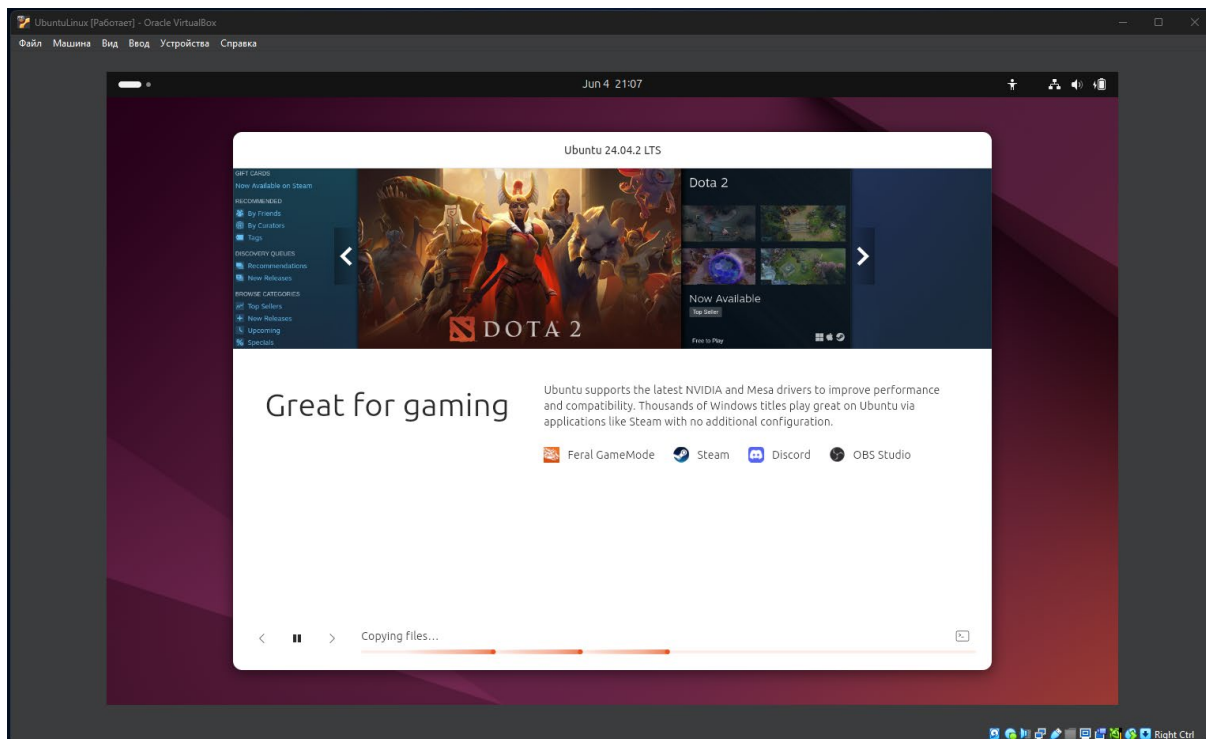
UbuntuLinux [Работает] - Oracle VirtualBox

Файл Машина Вид Ввод Устройства Справка

Jun 4 21:07

Ubuntu 24.04.2 LTS

GIFT CARDS
Now Available on Steam
RECOMMENDED
By Friends
By Curators
Tags
DISCOVERY QUEUES
Recommendations
New Releases
BROWSE CATEGORIES
Top Sellers
New Releases
Upcoming
Specials

DOTA 2

Dota 2

Now Available
Top Seller
Free to Play

Great for gaming

Ubuntu supports the latest NVIDIA and Mesa drivers to improve performance and compatibility. Thousands of Windows titles play great on Ubuntu via applications like Steam with no additional configuration.

Feral GameMode Steam Discord OBS Studio

Copying files...

Right Ctrl